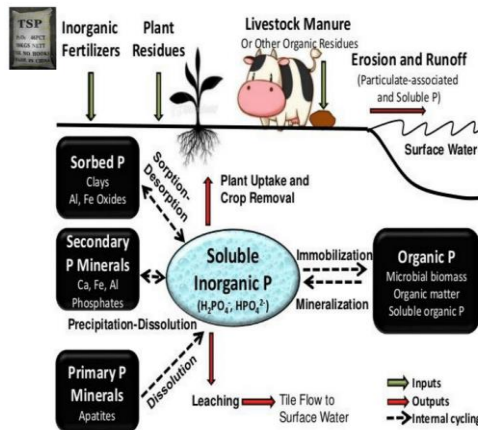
TSP

Inorganic Fertilizers

Plant Residues

Livestock Manure
Or Other Organic Residues

Erosion and Runoff
(Particulate-associated and Soluble P)

Surface Water

Sorbed P
Clays
Al, Fe Oxides

Sorption-Desorption

Plant Uptake and Crop Removal

Secondary P Minerals
Ca, Fe, Al Phosphates

Soluble Inorganic P
($H_2PO_4^-$, $HPO_4^{2-}$)

Immobilization

Mineralization

Organic P
Microbial biomass
Organic matter
Soluble organic P

Precipitation-Dissolution

Primary P Minerals
Apatites

Dissolution

Leaching

Tile Flow to Surface Water

Inputs
Outputs
Internal cycling